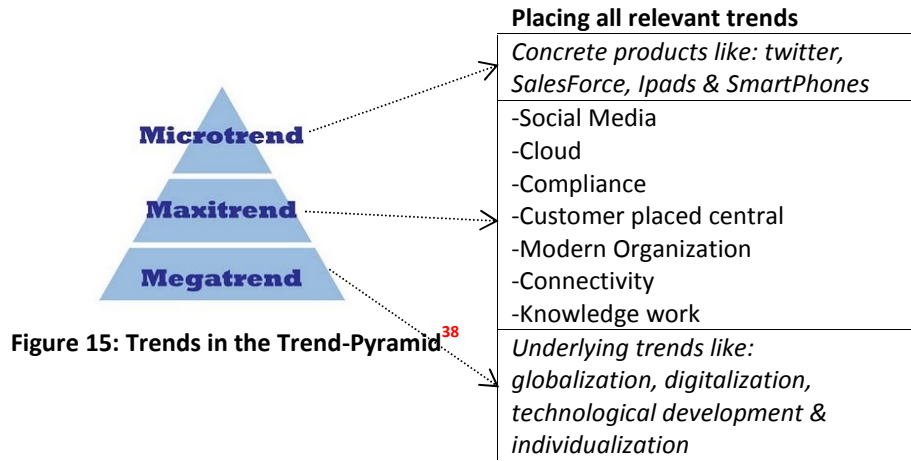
Microtrend

Maxitrend

Megatrend

Figure 15: Trends in the Trend-Pyramid$^{38}$

| Placing all relevant trends |
|---|
| *Concrete products like: twitter, SalesForce, Ipads & SmartPhones* |
| -Social Media<br>-Cloud<br>-Compliance<br>-Customer placed central<br>-Modern Organization<br>-Connectivity<br>-Knowledge work |
| *Underlying trends like: globalization, digitalization, technological development & individualization* |